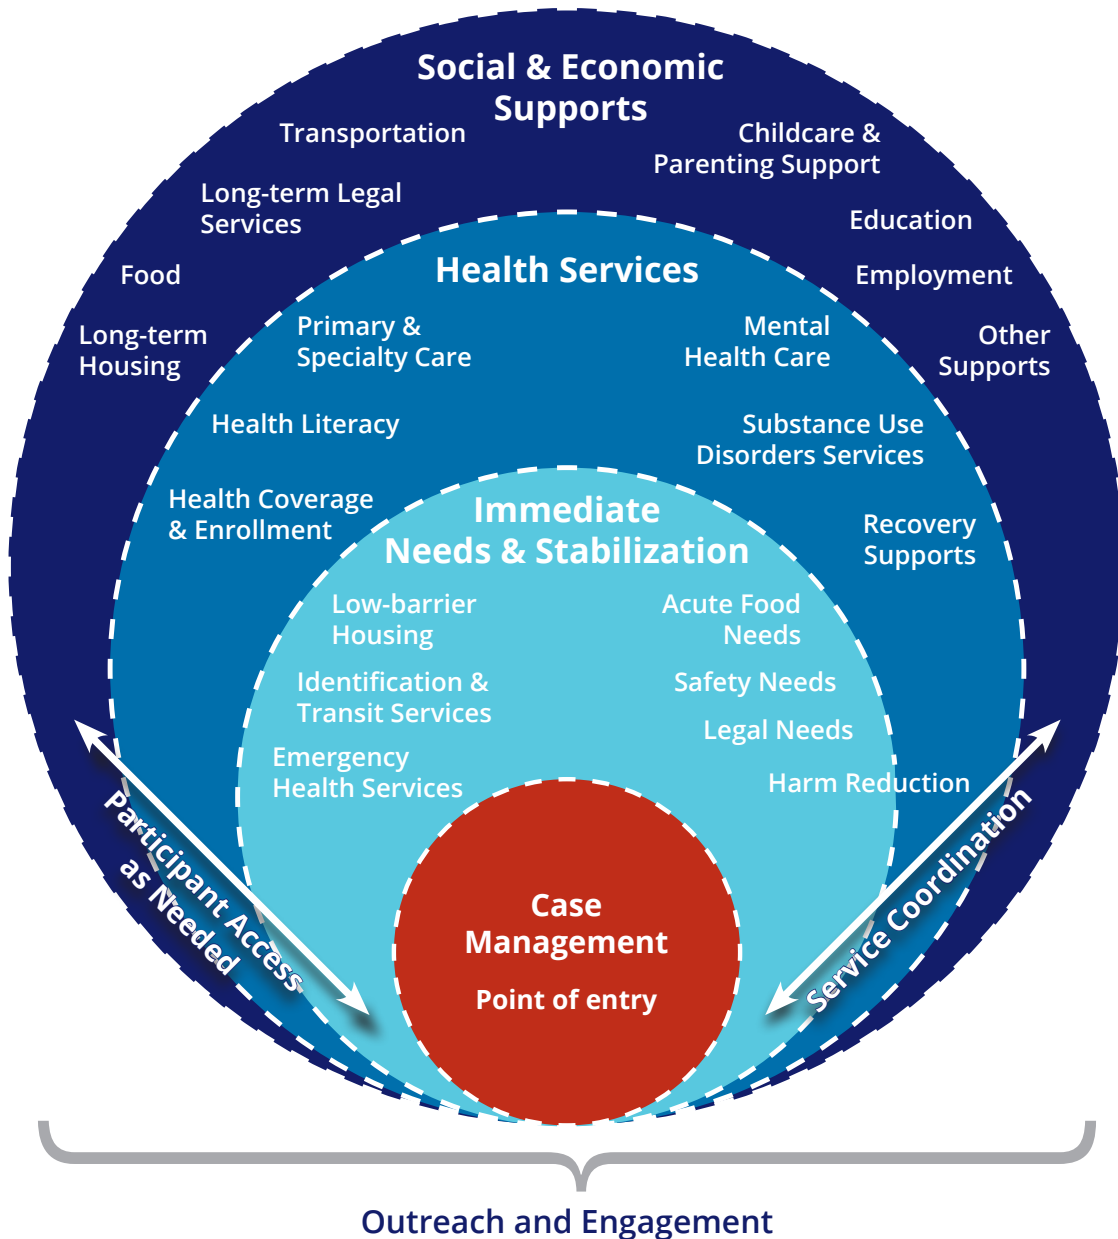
Social & Economic Supports

Transportation

Childcare & Parenting Support

Long-term Legal Services

Education

Food

Employment

Long-term Housing

Other Supports

Health Services

Primary & Specialty Care

Mental Health Care

Health Literacy

Substance Use Disorders Services

Health Coverage & Enrollment

Recovery Supports

Immediate Needs & Stabilization

Low-barrier Housing

Acute Food Needs

Identification & Transit Services

Safety Needs

Legal Needs

Emergency Health Services

Harm Reduction

Participant Access as Needed

Service Coordination

Case Management

Point of entry

Outreach and Engagement